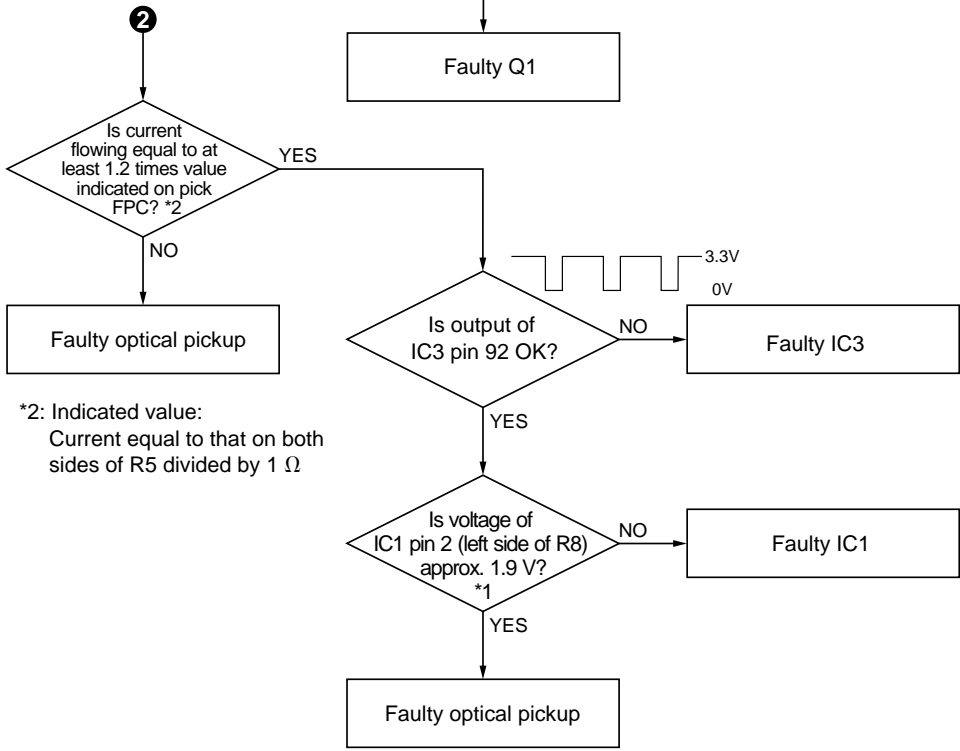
❷

Faulty Q1

Is current flowing equal to at least 1.2 times value indicated on pick FPC? *2

YES

NO

Faulty optical pickup

*2: Indicated value:
Current equal to that on both sides of R5 divided by 1 $\Omega$

3.3V
0V

Is output of IC3 pin 92 OK?

NO

Faulty IC3

YES

Is voltage of IC1 pin 2 (left side of R8) approx. 1.9 V? *1

NO

Faulty IC1

YES

Faulty optical pickup